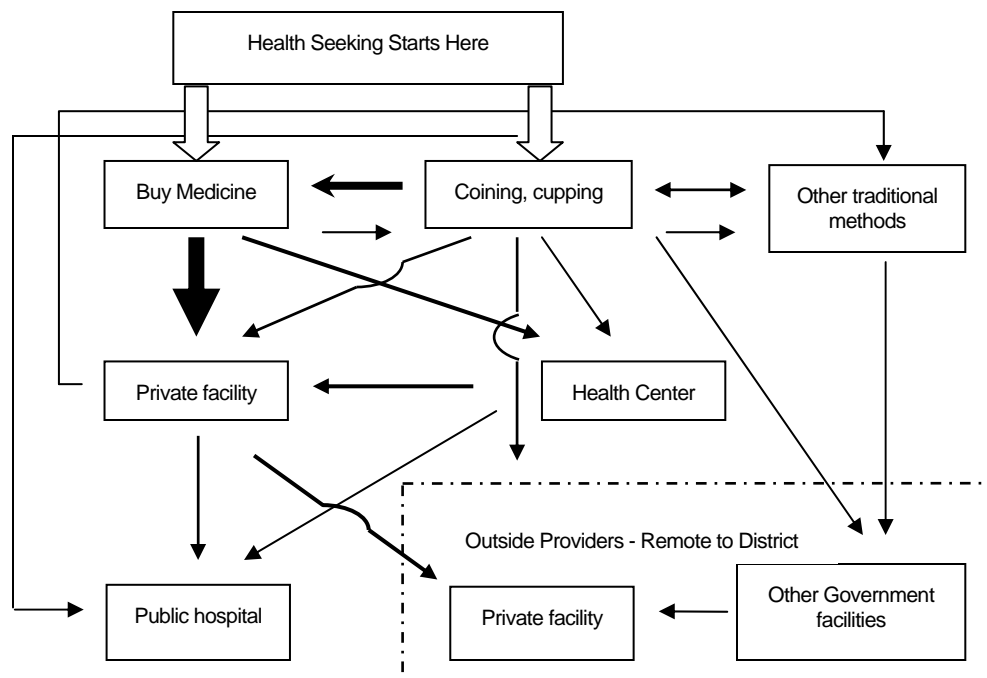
Health Seeking Starts Here

Buy Medicine

Coining, cupping

Other traditional methods

Private facility

Health Center

Outside Providers - Remote to District

Public hospital

Private facility

Other Government facilities